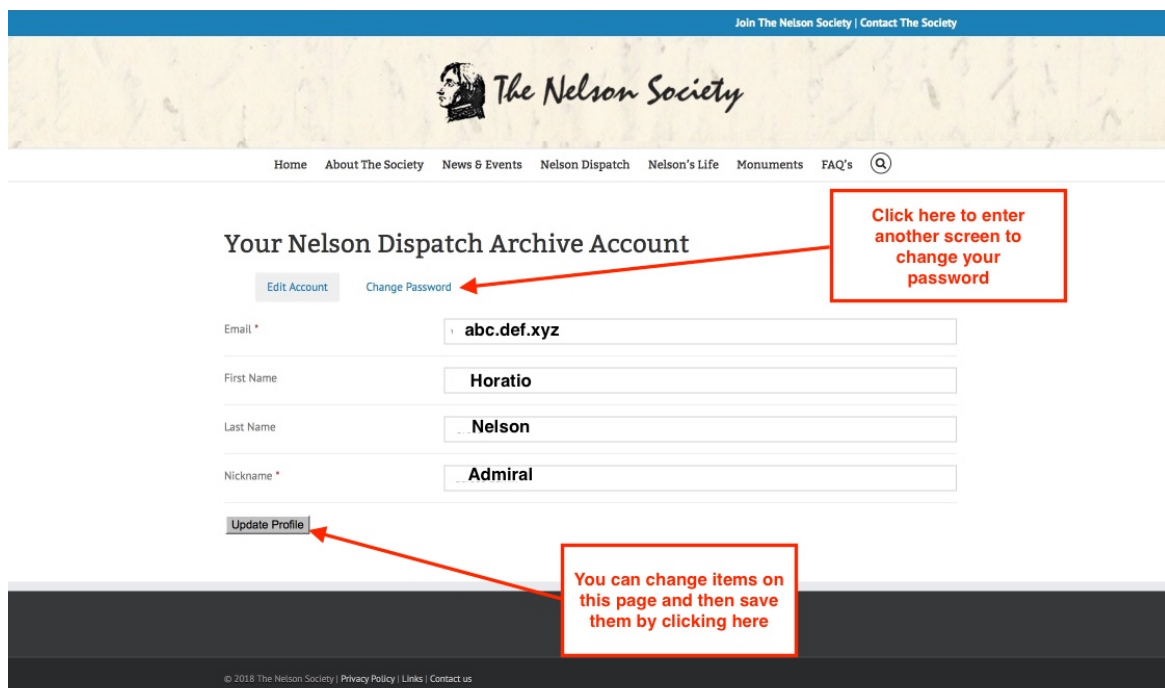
Join The Nelson Society | Contact The Society

The Nelson Society

Home About The Society News & Events Nelson Dispatch Nelson's Life Monuments FAQ's

Your Nelson Dispatch Archive Account

Click here to enter another screen to change your password

Edit Account Change Password

Email * abc.def.xyz

First Name Horatio

Last Name Nelson

Nickname * Admiral

Update Profile

You can change items on this page and then save them by clicking here

© 2018 The Nelson Society | Privacy Policy | Links | Contact us